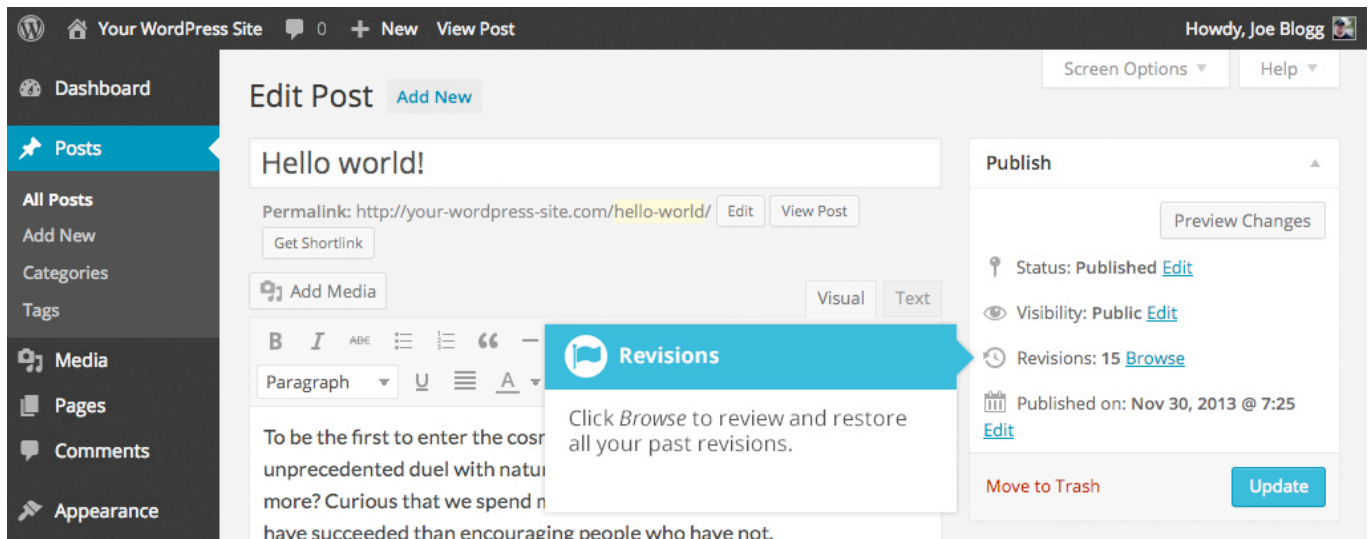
Your WordPress Site 0 New View Post

Howdy, Joe Blogg

Dashboard

Posts

All Posts

Add New

Categories

Tags

Media

Pages

Comments

Appearance

Edit Post Add New

Screen Options ▼ Help ▼

Hello world!

Permalink: http://your-wordpress-site.com/hello-world/ Edit View Post

Get Shortlink

Add Media

Visual Text

B I ABC “ —

Paragraph U A

To be the first to enter the cosm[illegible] unprecedented duel with natur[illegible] more? Curious that we spend m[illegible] have succeeded than encouraging people who have not.

Revisions

Click *Browse* to review and restore all your past revisions.

Publish

Preview Changes

Status: Published Edit

Visibility: Public Edit

Revisions: 15 Browse

Published on: Nov 30, 2013 @ 7:25 Edit

Move to Trash

Update